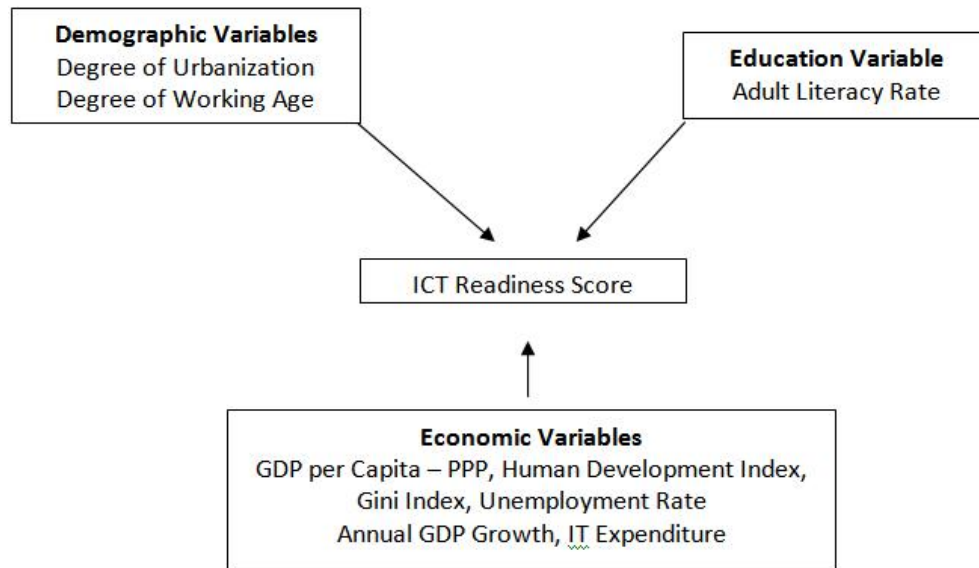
**Demographic Variables**
Degree of Urbanization
Degree of Working Age

**Education Variable**
Adult Literacy Rate

ICT Readiness Score

**Economic Variables**
GDP per Capita – PPP, Human Development Index,
Gini Index, Unemployment Rate
Annual GDP Growth, IT Expenditure